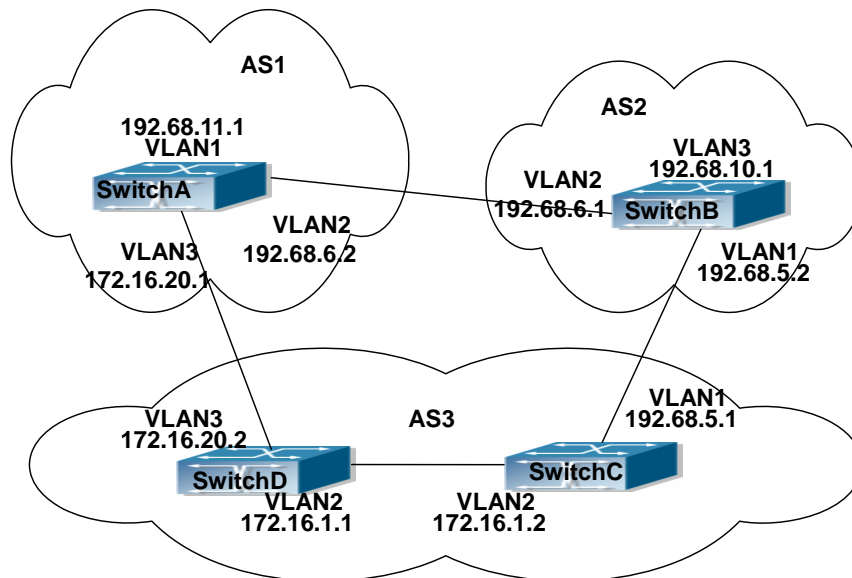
AS1

192.68.11.1
VLAN1

SwitchA

VLAN2
192.68.6.2

VLAN3
172.16.20.1

AS2

VLAN3
192.68.10.1

VLAN2
192.68.6.1

SwitchB

VLAN1
192.68.5.2

AS3

VLAN3
172.16.20.2

SwitchD

VLAN2
172.16.1.1

VLAN1
192.68.5.1

SwitchC

VLAN2
172.16.1.2